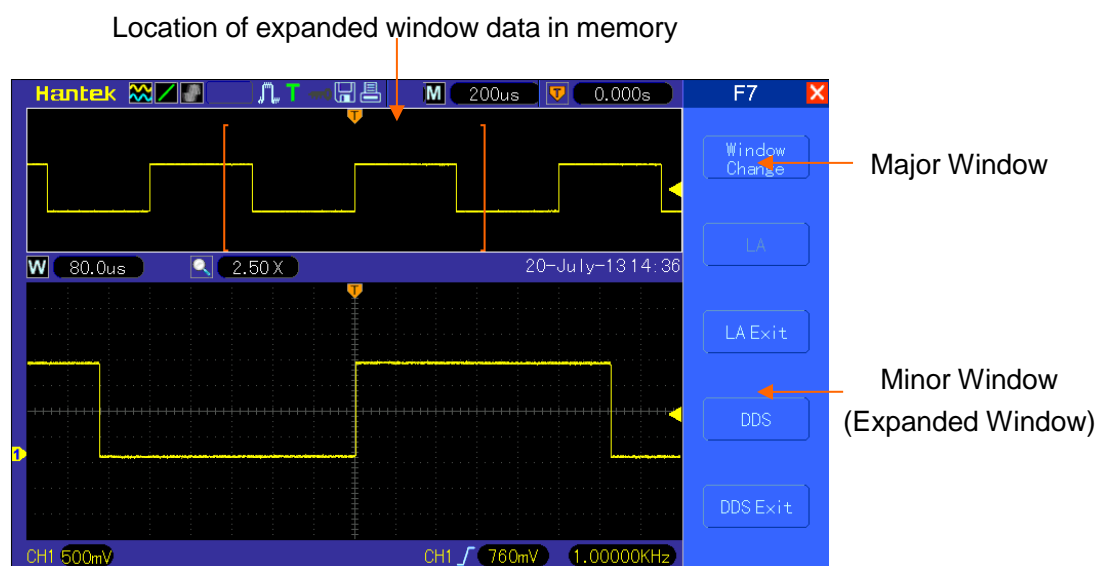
Location of expanded window data in memory

Hantek T M 200us 0.000s F7

Window Change

Major Window

LA

LA Exit

Minor Window (Expanded Window)

DDS

DDS Exit

W 80.0us 2.50 X 20-July-13 14:36

CH1 500mV CH1 760mV 1.00000KHz